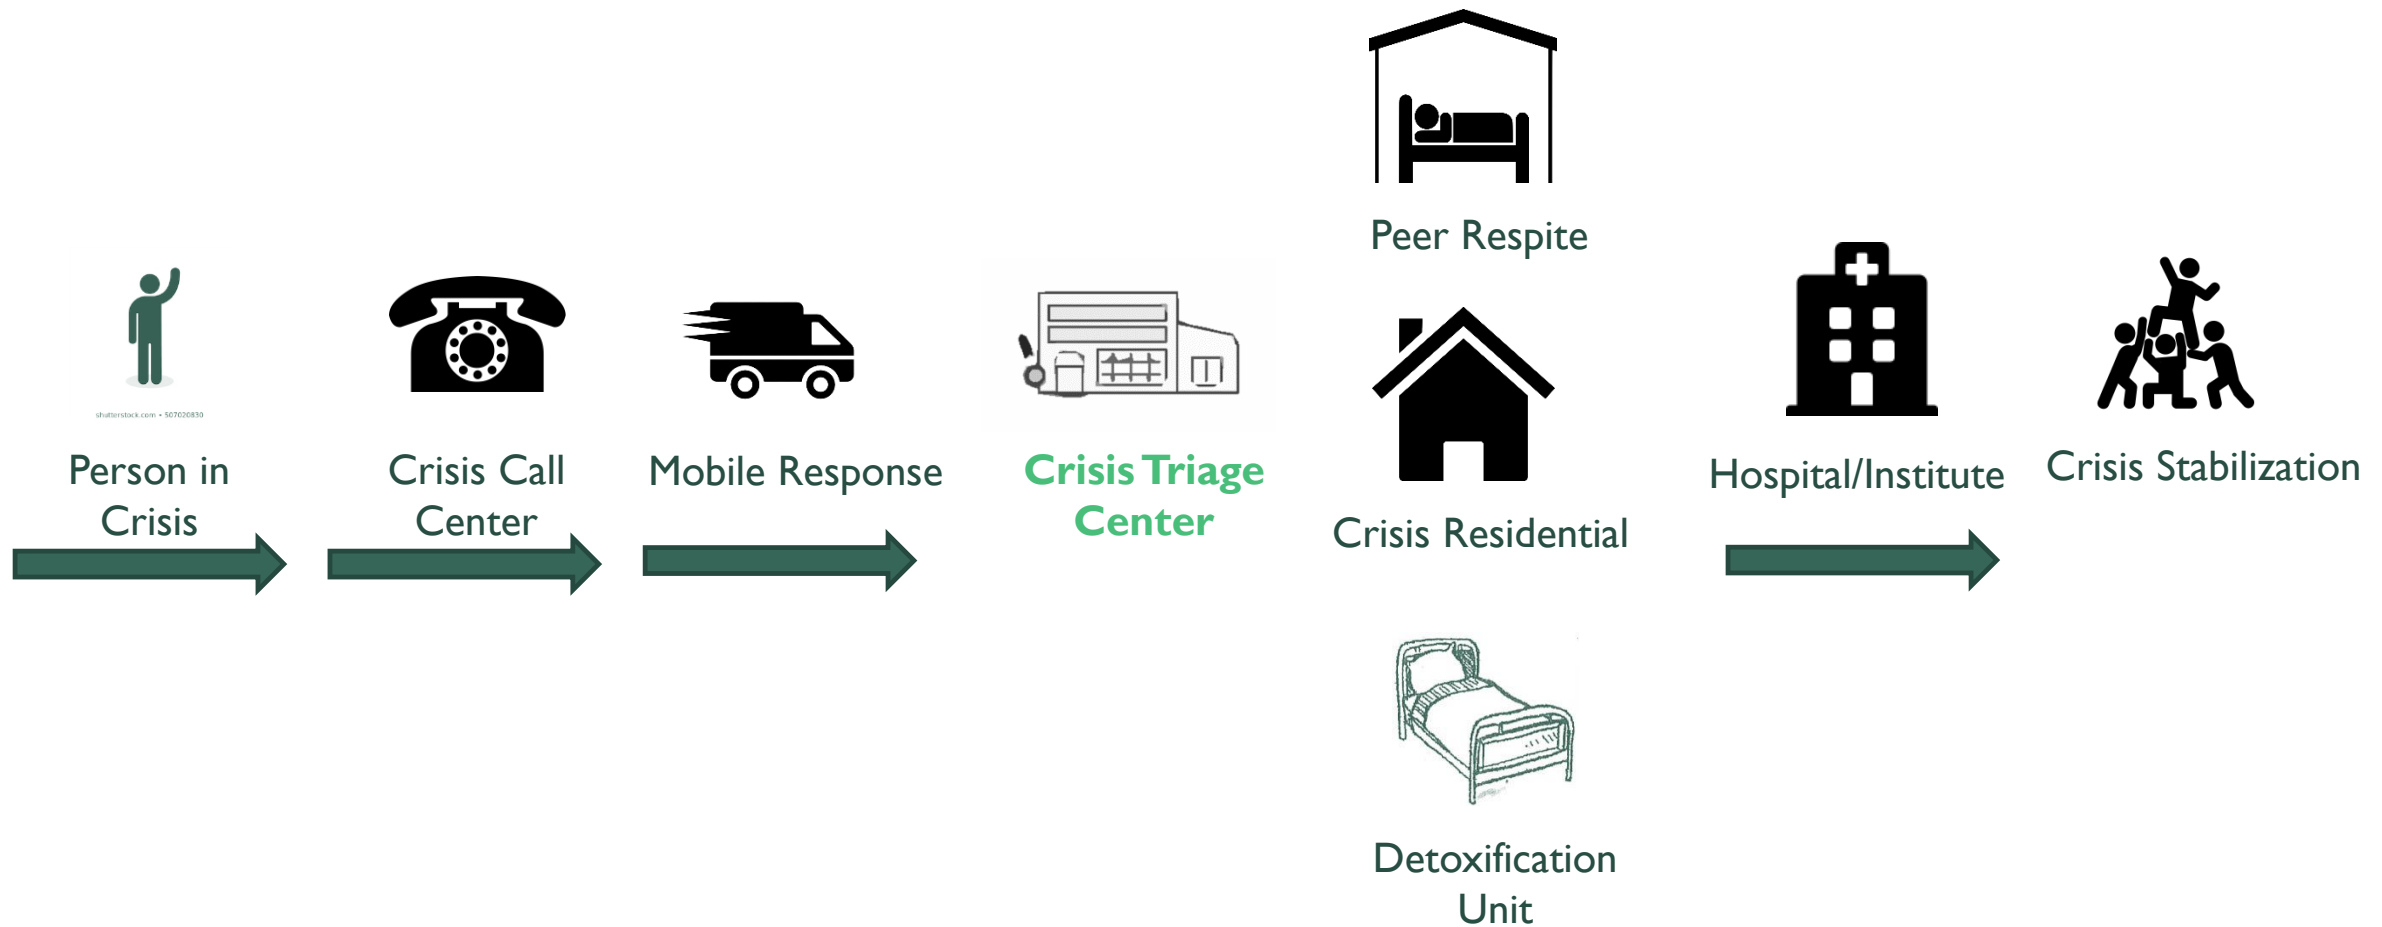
shutterstock.com • 507020830

Person in Crisis

Crisis Call Center

Mobile Response

Crisis Triage Center

Peer Respite

Crisis Residential

Detoxification Unit

Hospital/Institute

Crisis Stabilization